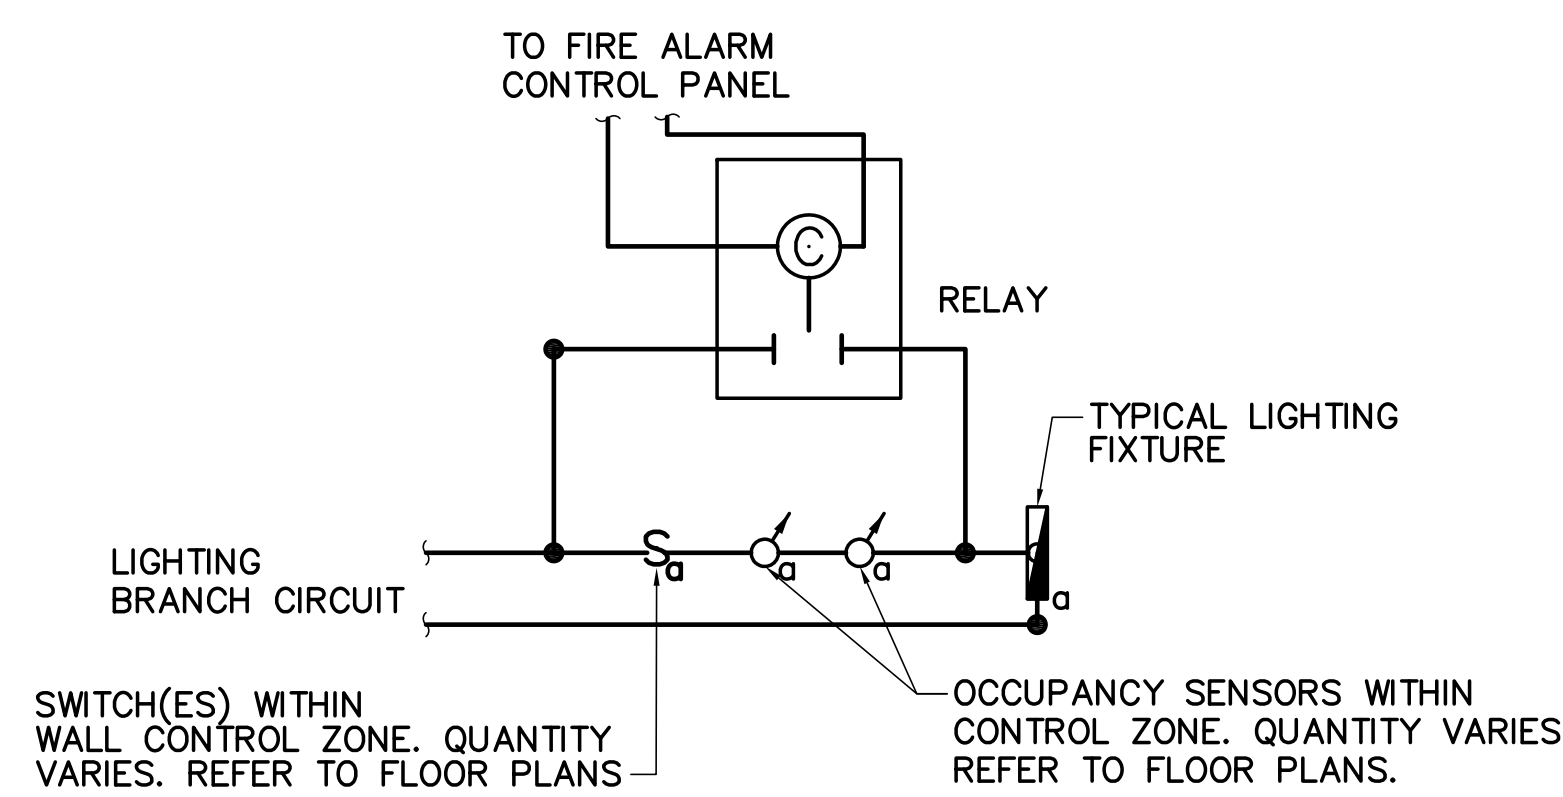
TO FIRE ALARM
CONTROL PANEL

C

RELAY

TYPICAL LIGHTING
FIXTURE

LIGHTING
BRANCH CIRCUIT

$S_a$

a

a

a

SWITCH(ES) WITHIN
WALL CONTROL ZONE. QUANTITY
VARIES. REFER TO FLOOR PLANS

OCCUPANCY SENSORS WITHIN
CONTROL ZONE. QUANTITY VARIES
REFER TO FLOOR PLANS.